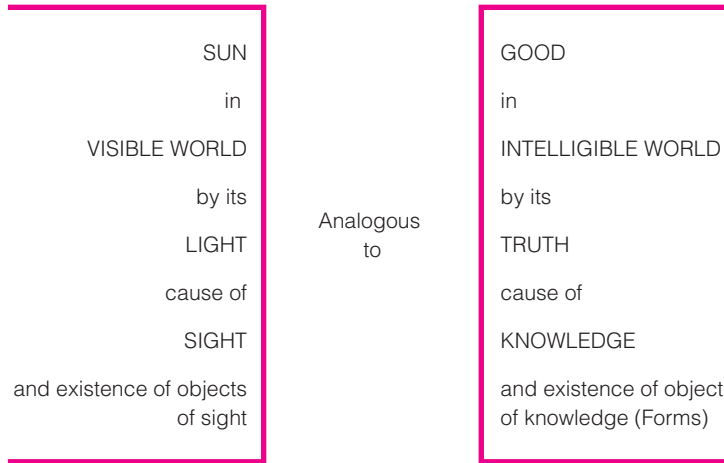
SUN

in

VISIBLE WORLD

by its

LIGHT

cause of

SIGHT

and existence of objects of sight

Analogous to

GOOD

in

INTELLIGIBLE WORLD

by its

TRUTH

cause of

KNOWLEDGE

and existence of object of knowledge (Forms)